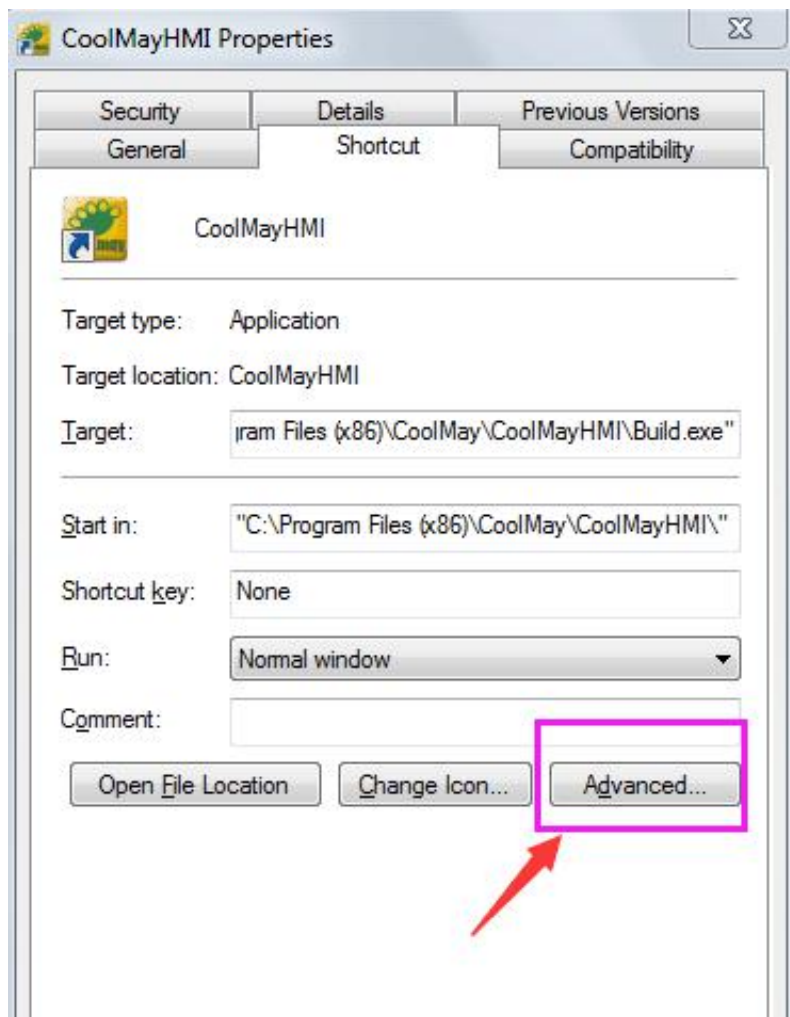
CoolMayHMI Properties

Security
Details
Previous Versions
General
Shortcut
Compatibility

CoolMayHMI

Target type: Application

Target location: CoolMayHMI

Target: ıram Files (x86)\CoolMay\CoolMayHMI\Build.exe"

Start in: "C:\Program Files (x86)\CoolMay\CoolMayHMI\"

Shortcut key: None

Run: Normal window

Comment:

Open File Location
Change Icon...
Advanced...